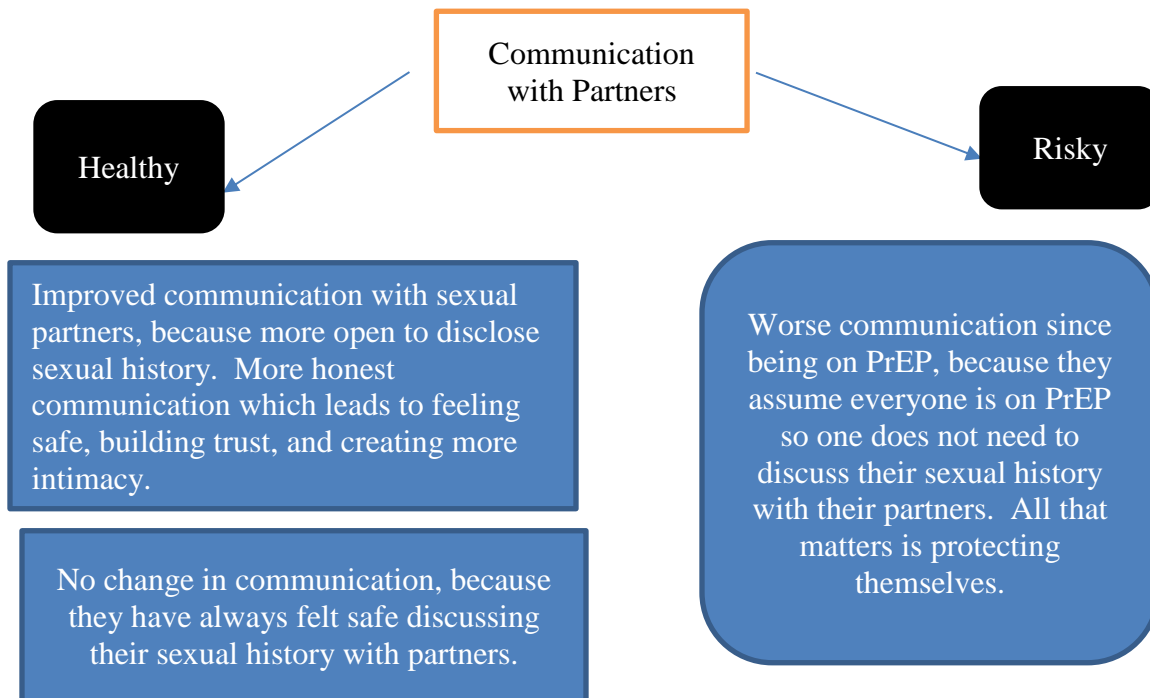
Communication with Partners

Healthy

Risky

Improved communication with sexual partners, because more open to disclose sexual history. More honest communication which leads to feeling safe, building trust, and creating more intimacy.

No change in communication, because they have always felt safe discussing their sexual history with partners.

Worse communication since being on PrEP, because they assume everyone is on PrEP so one does not need to discuss their sexual history with their partners. All that matters is protecting themselves.